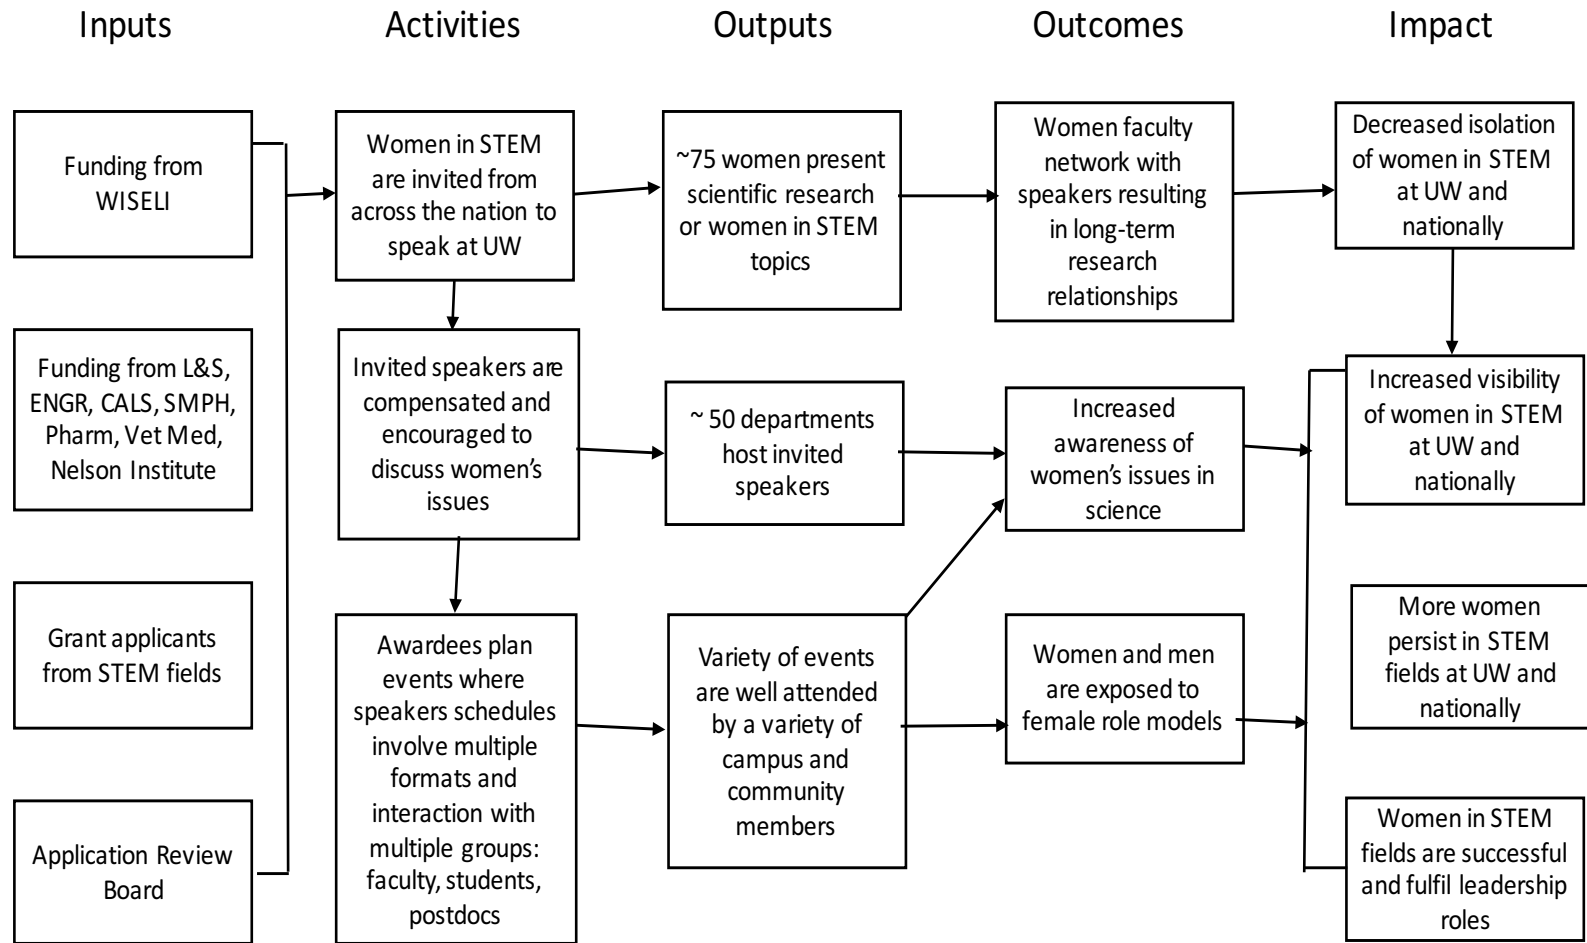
Inputs

Activities

Outputs

Outcomes

Impact

Funding from WISELI

Funding from L&S, ENGR, CALS, SMPH, Pharm, Vet Med, Nelson Institute

Grant applicants from STEM fields

Application Review Board

Women in STEM are invited from across the nation to speak at UW

Invited speakers are compensated and encouraged to discuss women's issues

Awardees plan events where speakers schedules involve multiple formats and interaction with multiple groups: faculty, students, postdocs

~75 women present scientific research or women in STEM topics

~ 50 departments host invited speakers

Variety of events are well attended by a variety of campus and community members

Women faculty network with speakers resulting in long-term research relationships

Increased awareness of women's issues in science

Women and men are exposed to female role models

Decreased isolation of women in STEM at UW and nationally

Increased visibility of women in STEM at UW and nationally

More women persist in STEM fields at UW and nationally

Women in STEM fields are successful and fulfil leadership roles